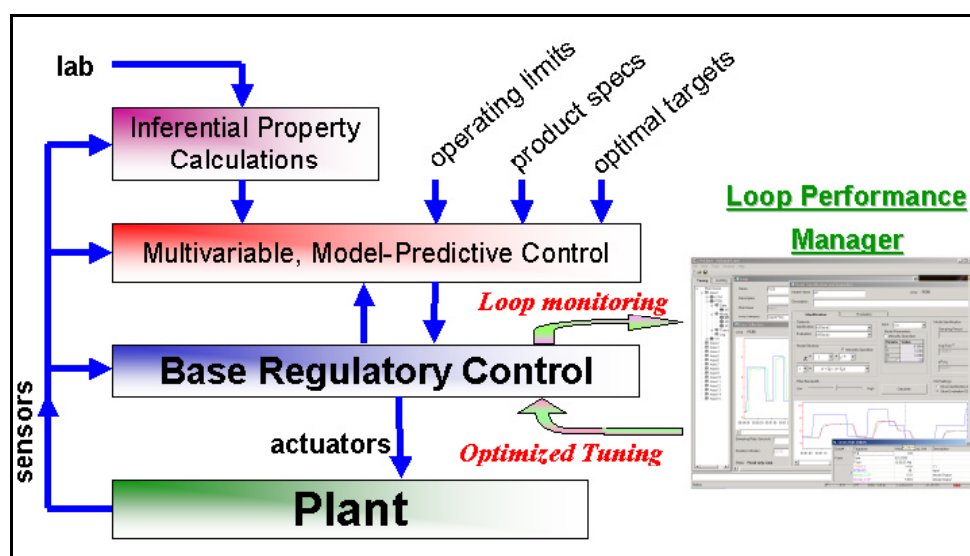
lab

operating limits

product specs

optimal targets

Inferential Property Calculations

Loop Performance Manager

Multivariable, Model-Predictive Control

Loop monitoring

Base Regulatory Control

sensors

actuators

Optimized Tuning

Plant